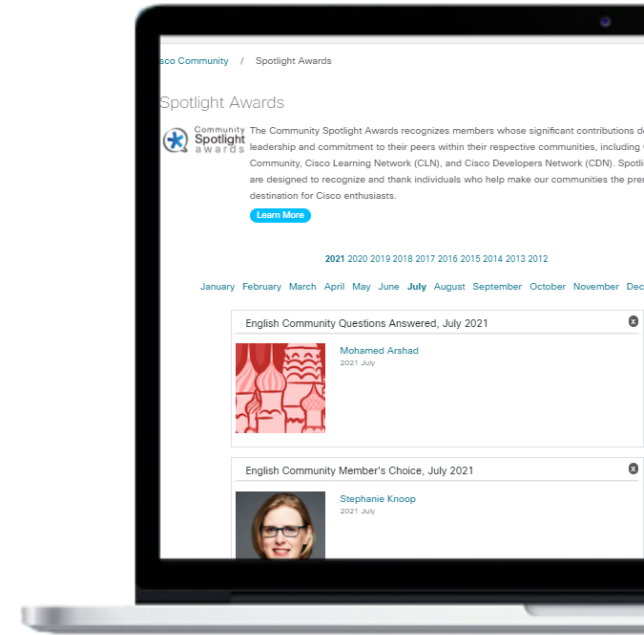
sco Community / Spotlight Awards

Spotlight Awards

Community Spotlight awards

The Community Spotlight Awards recognizes members whose significant contributions d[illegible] leadership and commitment to their peers within their respective communities, including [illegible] Community, Cisco Learning Network (CLN), and Cisco Developers Network (CDN). Spotli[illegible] are designed to recognize and thank individuals who help make our communities the pre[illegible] destination for Cisco enthusiasts.

Learn More

2021 2020 2019 2018 2017 2016 2015 2014 2013 2012

January February March April May June July August September October November Dec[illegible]

English Community Questions Answered, July 2021

Mohamed Arshad
2021 July

English Community Member's Choice, July 2021

Stephanie Knoop
2021 July